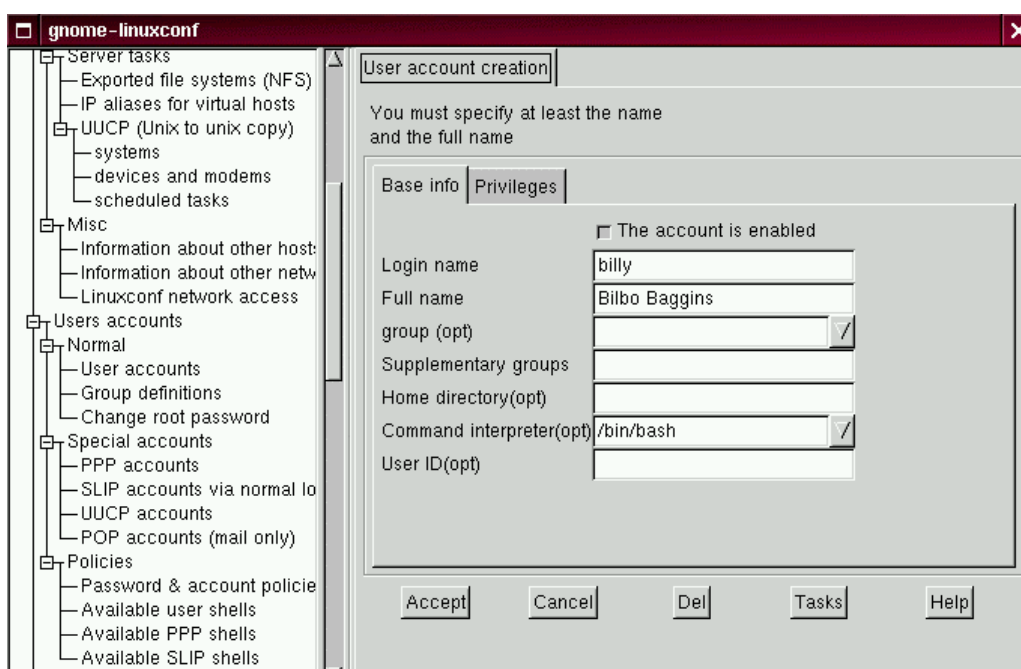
gnome-linuxconf

Server tasks
Exported file systems (NFS)
IP aliases for virtual hosts
UUCP (Unix to unix copy)
systems
devices and modems
scheduled tasks
Misc
Information about other host:
Information about other netw
Linuxconf network access
Users accounts
Normal
User accounts
Group definitions
Change root password
Special accounts
PPP accounts
SLIP accounts via normal lo
UUCP accounts
POP accounts (mail only)
Policies
Password & account policie
Available user shells
Available PPP shells
Available SLIP shells

User account creation

You must specify at least the name and the full name

Base info | Privileges

The account is enabled

| | |
|---|---|
| Login name | billy |
| Full name | Bilbo Baggins |
| group (opt) | |
| Supplementary groups | |
| Home directory(opt) | |
| Command interpreter(opt) | /bin/bash |
| User ID(opt) | |

Accept | Cancel | Del | Tasks | Help